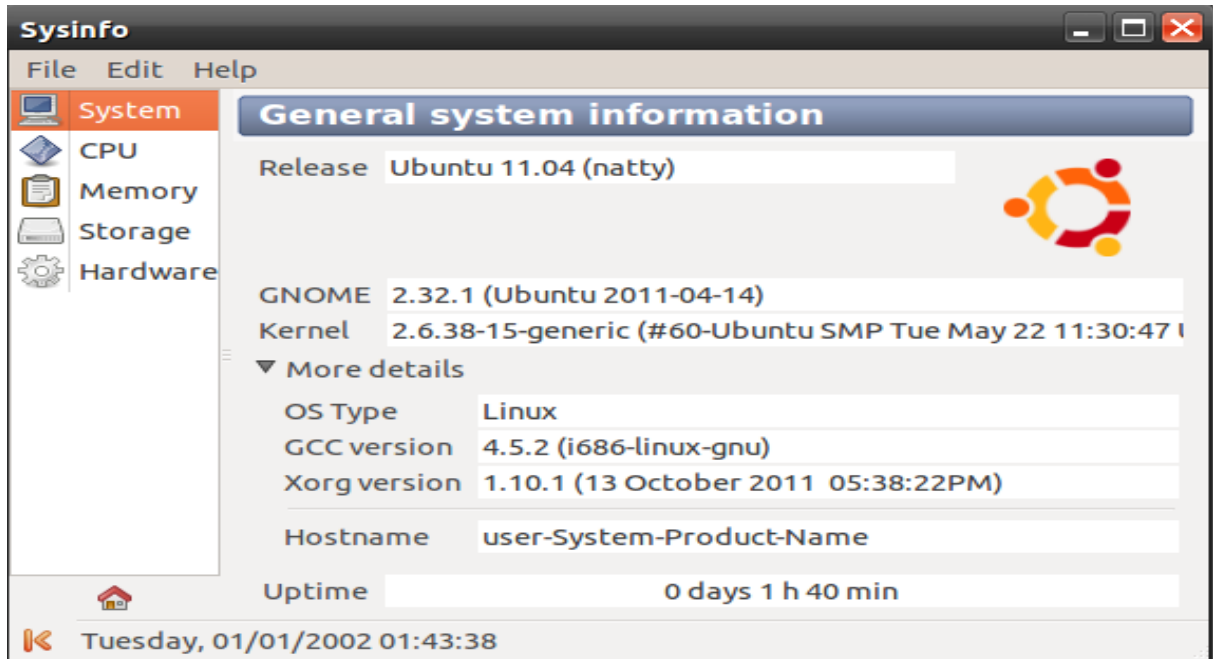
Sysinfo

File Edit Help

System
CPU
Memory
Storage
Hardware

General system information

Release Ubuntu 11.04 (natty)

GNOME 2.32.1 (Ubuntu 2011-04-14)
Kernel 2.6.38-15-generic (#60-Ubuntu SMP Tue May 22 11:30:47 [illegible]

▼ More details

OS Type Linux
GCC version 4.5.2 (i686-linux-gnu)
Xorg version 1.10.1 (13 October 2011 05:38:22PM)

Hostname user-System-Product-Name

Uptime 0 days 1 h 40 min

Tuesday, 01/01/2002 01:43:38